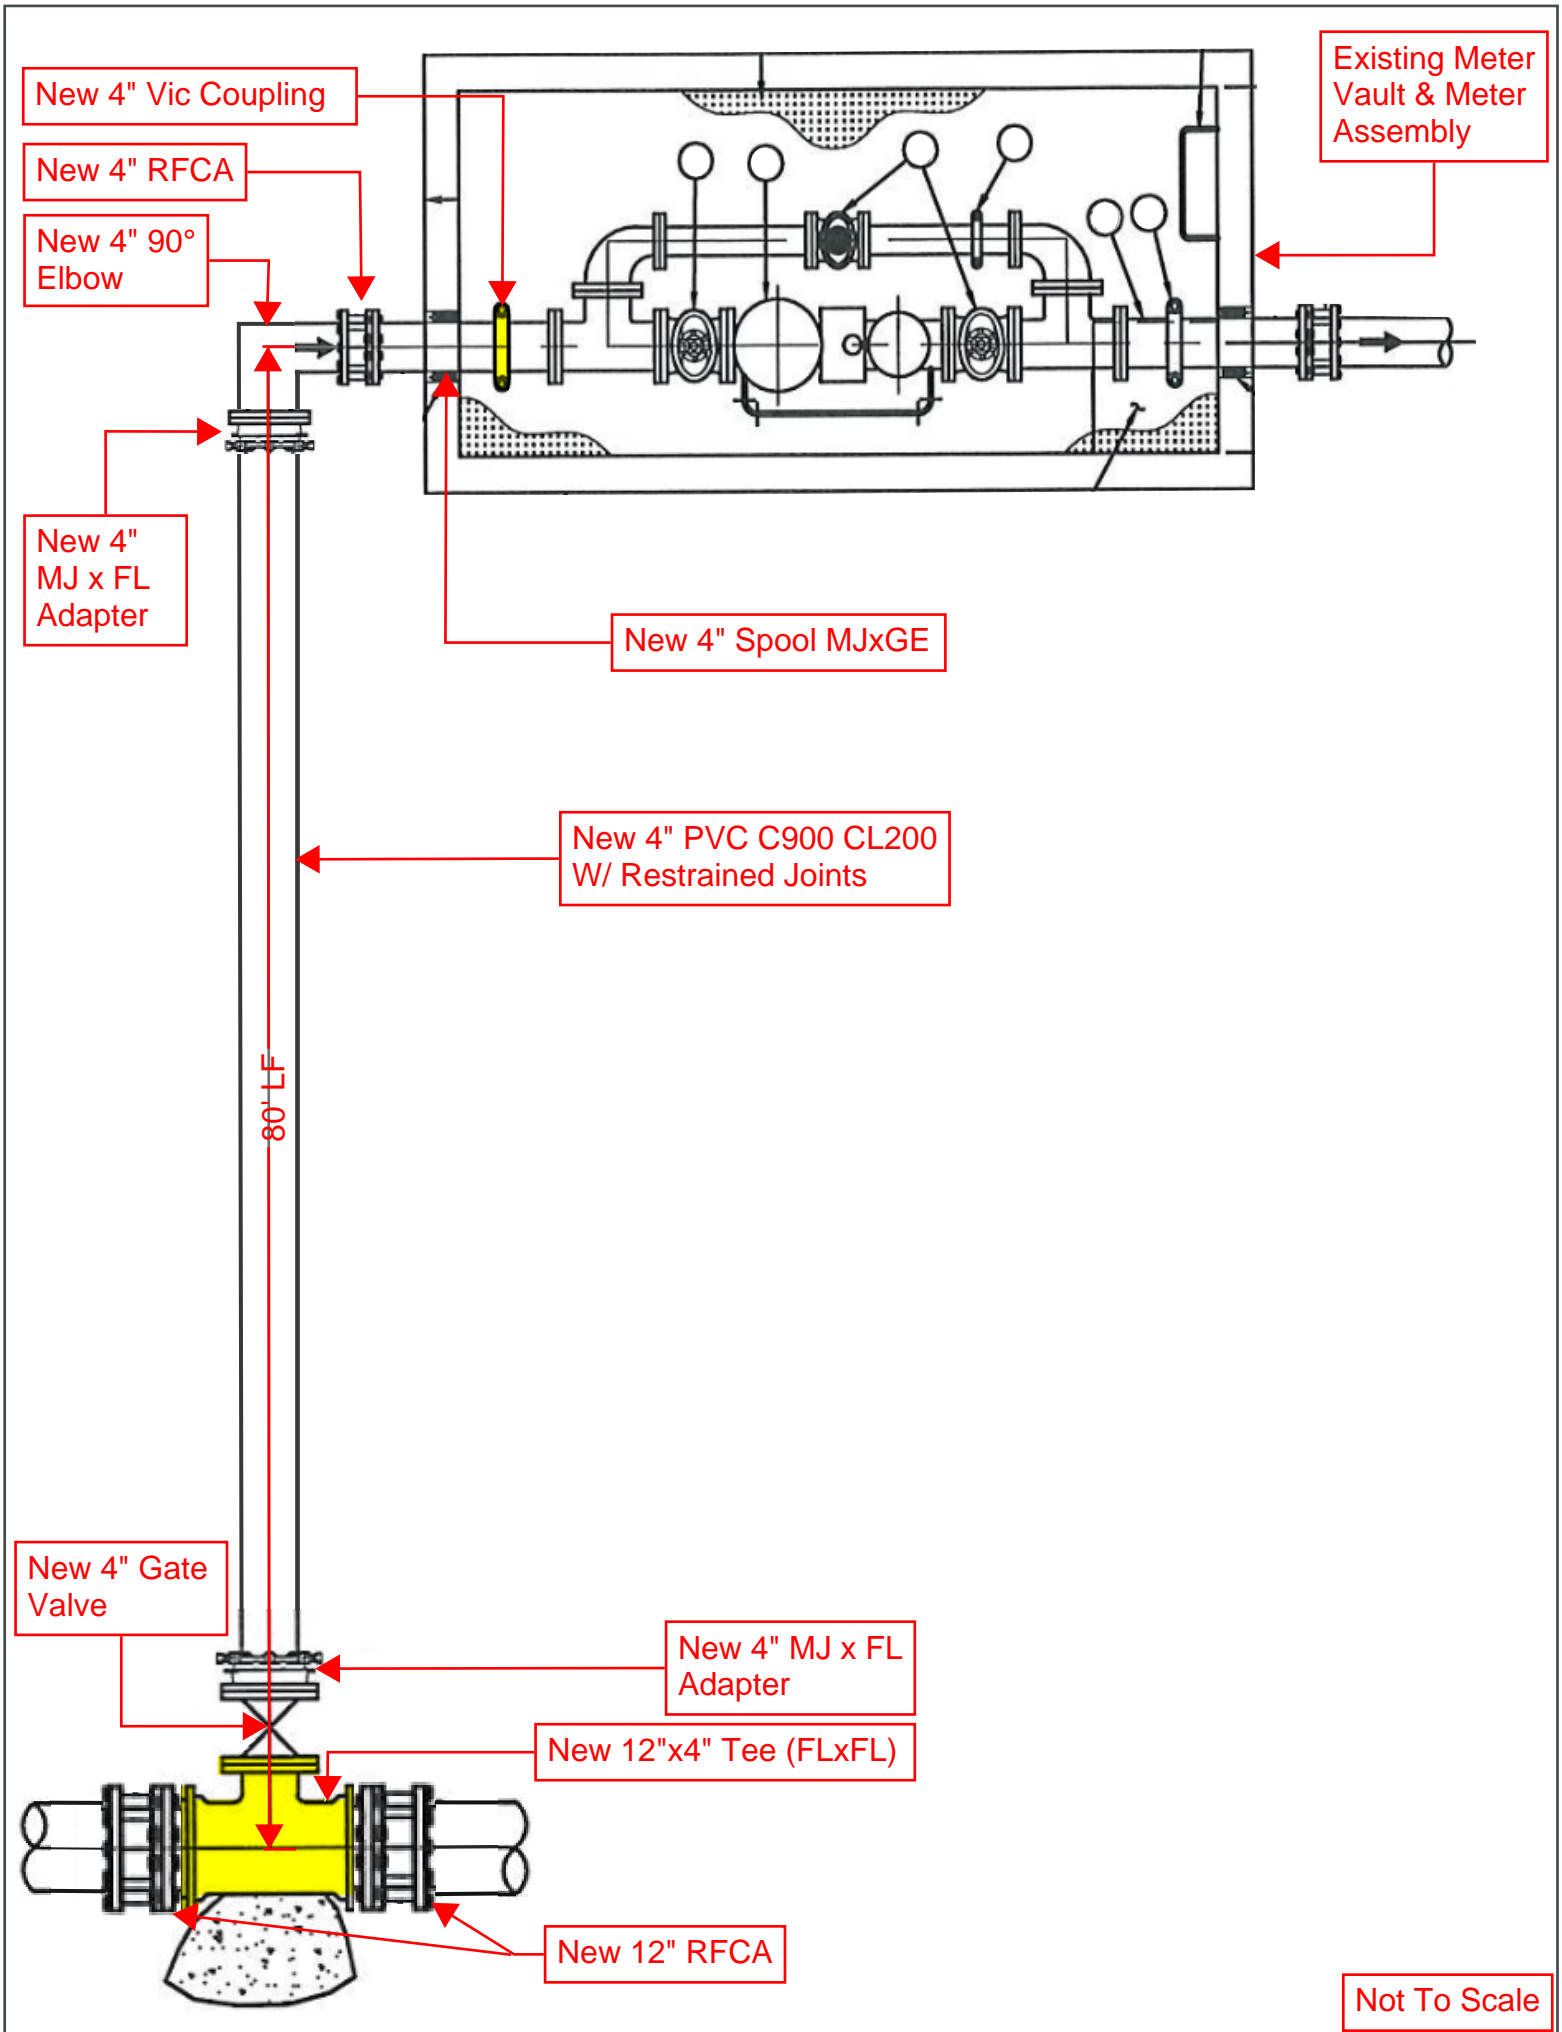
New 4" Vic Coupling

New 4" RFCA

New 4" 90° Elbow

Existing Meter Vault & Meter Assembly

New 4" MJ x FL Adapter

New 4" Spool MJxGE

New 4" PVC C900 CL200 W/ Restrained Joints

80' LF

New 4" Gate Valve

New 4" MJ x FL Adapter

New 12"x4" Tee (FLxFL)

New 12" RFCA

Not To Scale